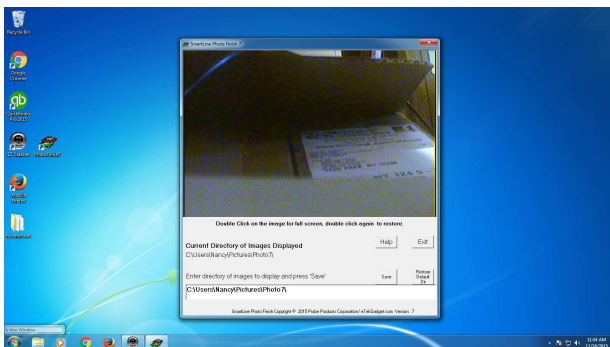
Recycle Bin

Google Chrome

QuickBooks Pro 2015

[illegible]

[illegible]

Mozilla Firefox

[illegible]

SmartLine Photo Finish 7

Double Click on the image for full screen, double click again to restore.

Current Directory of Images Displayed

Help

Exit

C:\Users\Nancy\Pictures\Photo7\

Enter directory of images to display and press 'Save'

Save

Restore Default Dir

C:\Users\Nancy\Pictures\Photo7\

SmartLine Photo Finish Copyright © 2015 Probe Products Corporation/ eTeliGadget.com Version: 7

Video Window

11:04 AM
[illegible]